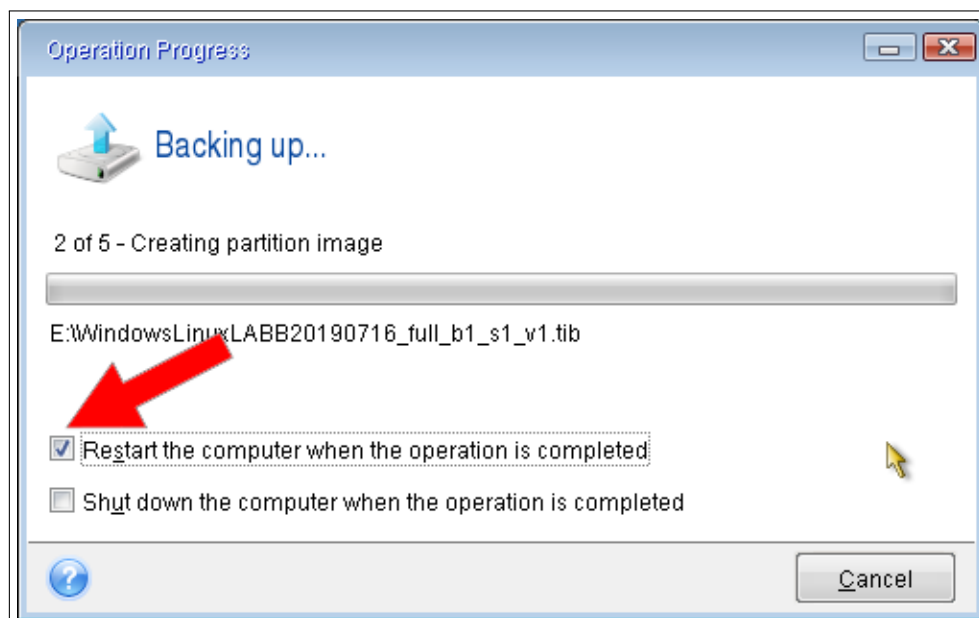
Operation Progress

Backing up...

2 of 5 - Creating partition image

E:WindowsLinuxLABB20190716_full_b1_s1_v1.tib

Restart the computer when the operation is completed

Shut down the computer when the operation is completed

Cancel